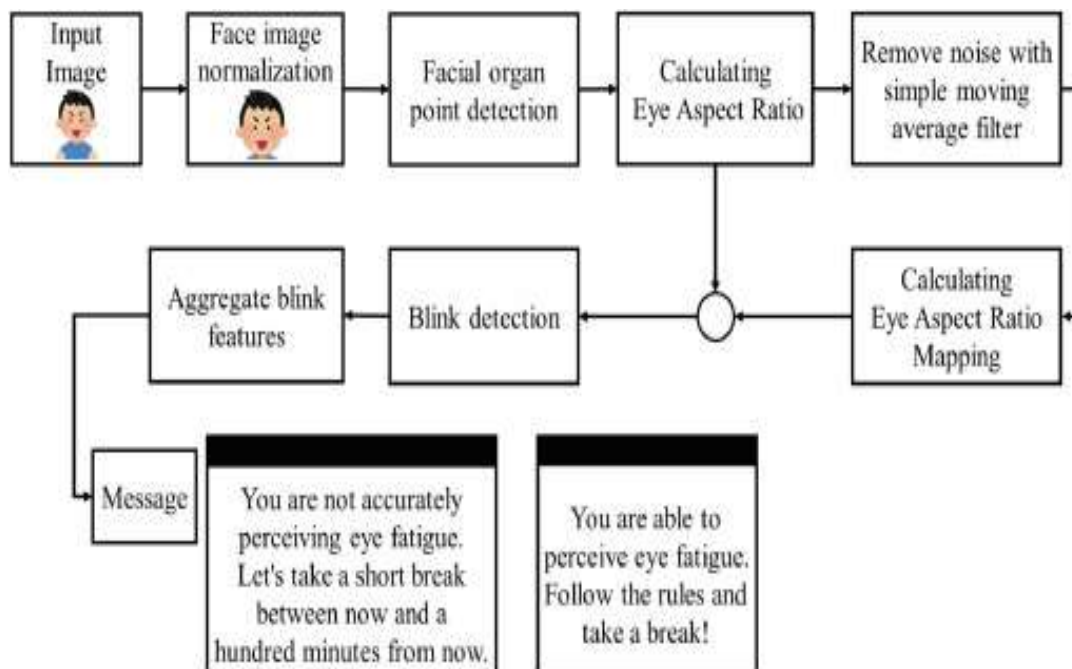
Input Image

Face image normalization

Facial organ point detection

Calculating Eye Aspect Ratio

Remove noise with simple moving average filter

Calculating Eye Aspect Ratio Mapping

Blink detection

Aggregate blink features

Message

You are not accurately perceiving eye fatigue. Let's take a short break between now and a hundred minutes from now.

You are able to perceive eye fatigue. Follow the rules and take a break!